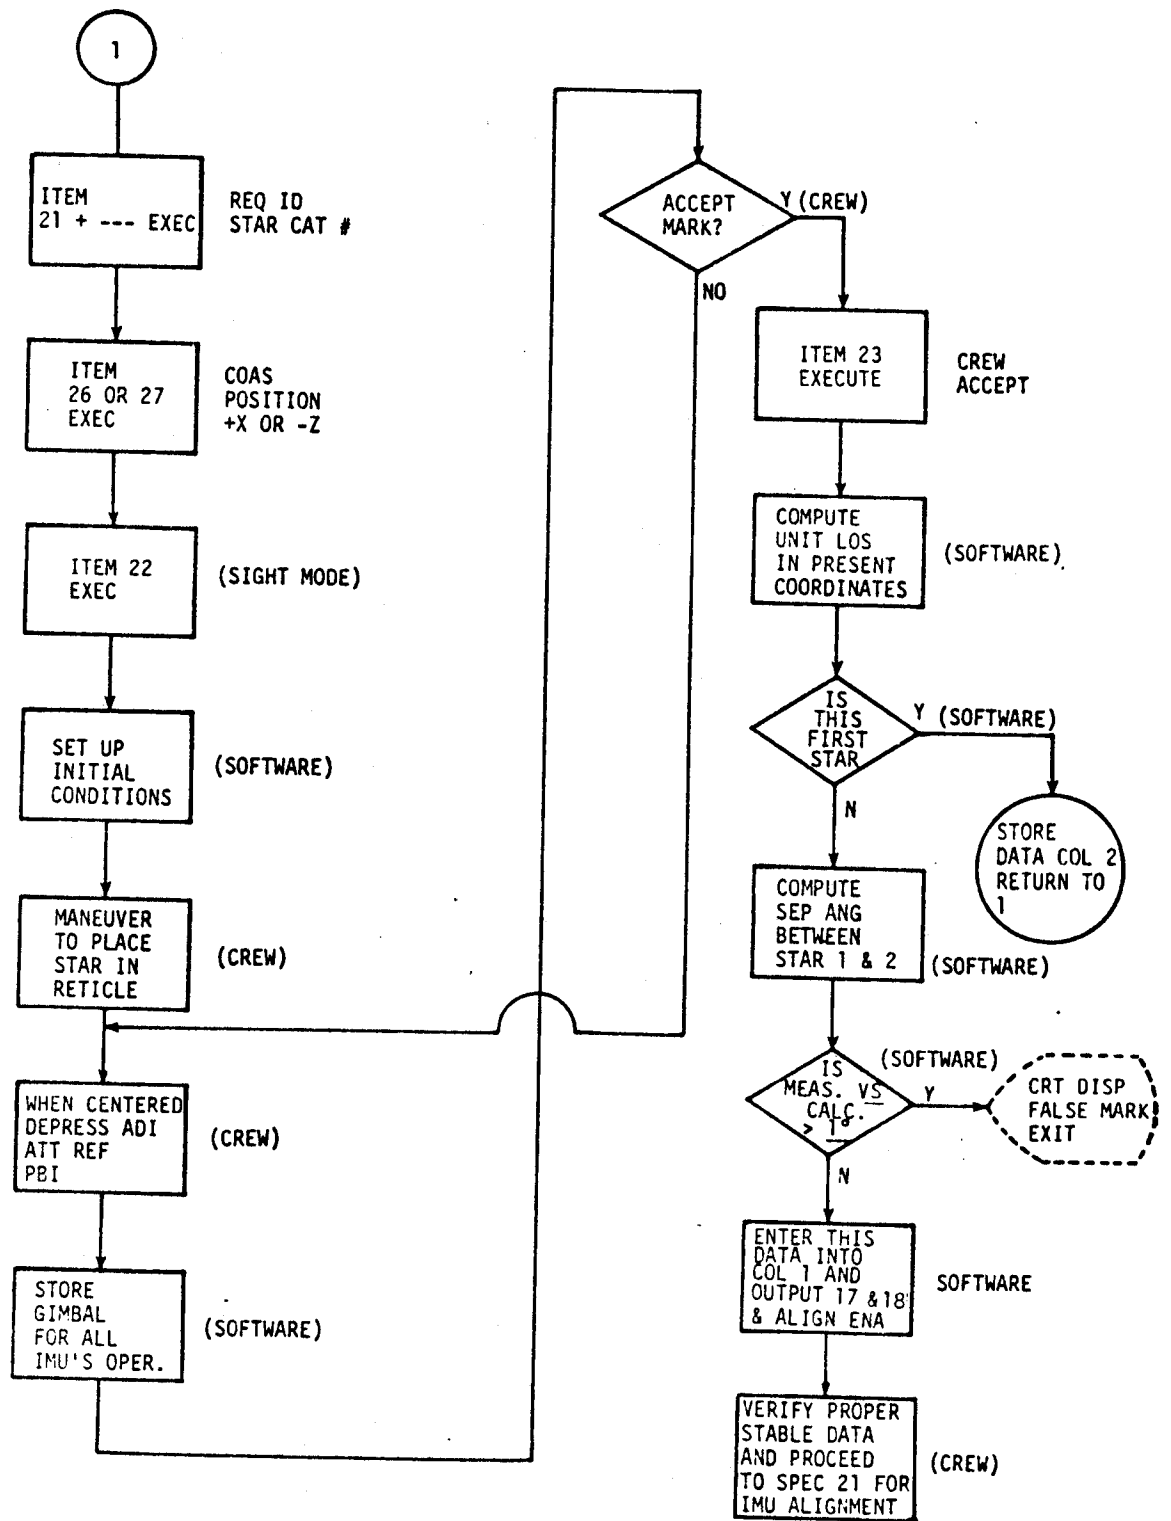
1

ITEM 21 + --- EXEC

REQ ID STAR CAT #

ITEM 26 OR 27 EXEC

COAS POSITION +X OR -Z

ITEM 22 EXEC

(SIGHT MODE)

SET UP INITIAL CONDITIONS

(SOFTWARE)

MANEUVER TO PLACE STAR IN RETICLE

(CREW)

WHEN CENTERED DEPRESS ADI ATT REF PBI

(CREW)

STORE GIMBAL FOR ALL IMU'S OPER.

(SOFTWARE)

ACCEPT MARK?

Y (CREW)

NO

ITEM 23 EXECUTE

CREW ACCEPT

COMPUTE UNIT LOS IN PRESENT COORDINATES

(SOFTWARE)

IS THIS FIRST STAR

Y (SOFTWARE)

STORE DATA COL 2 RETURN TO 1

N

COMPUTE SEP ANG BETWEEN STAR 1 & 2

(SOFTWARE)

IS MEAS. VS CALC. > 1°

(SOFTWARE)

Y

CRT DISP FALSE MARK EXIT

N

ENTER THIS DATA INTO COL 1 AND OUTPUT 17 & 18 & ALIGN ENA

SOFTWARE

VERIFY PROPER STABLE DATA AND PROCEED TO SPEC 21 FOR IMU ALIGNMENT

(CREW)